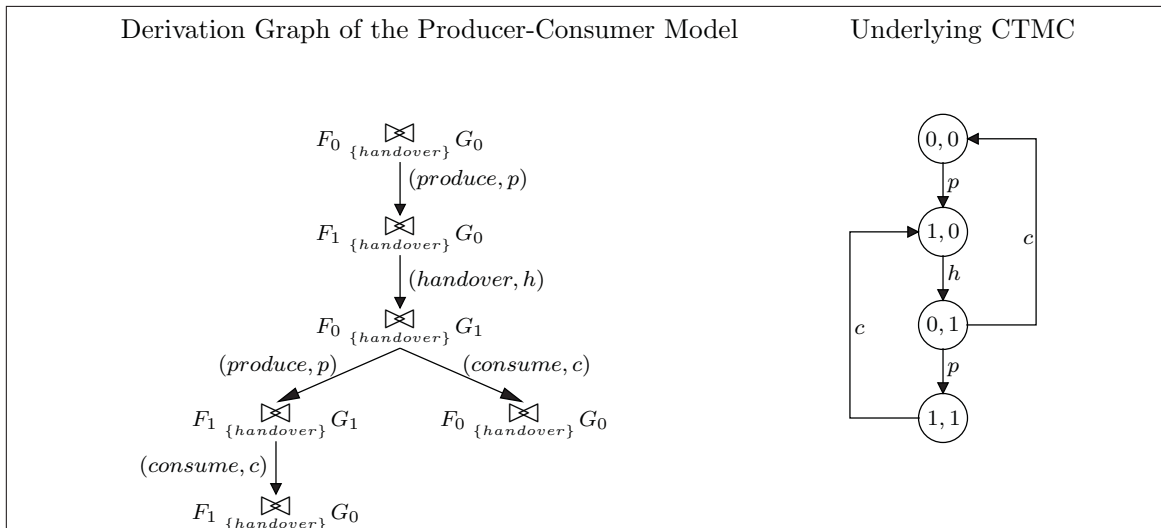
Derivation Graph of the Producer-Consumer Model

Underlying CTMC

$F_0 \underset{\{handover\}}{\bowtie} G_0$

$(produce, p)$

$F_1 \underset{\{handover\}}{\bowtie} G_0$

$(handover, h)$

$F_0 \underset{\{handover\}}{\bowtie} G_1$

$(produce, p)$

$(consume, c)$

$F_1 \underset{\{handover\}}{\bowtie} G_1$

$F_0 \underset{\{handover\}}{\bowtie} G_0$

$(consume, c)$

$F_1 \underset{\{handover\}}{\bowtie} G_0$

$0, 0$

$p$

$1, 0$

$c$

$h$

$0, 1$

$c$

$p$

$1, 1$